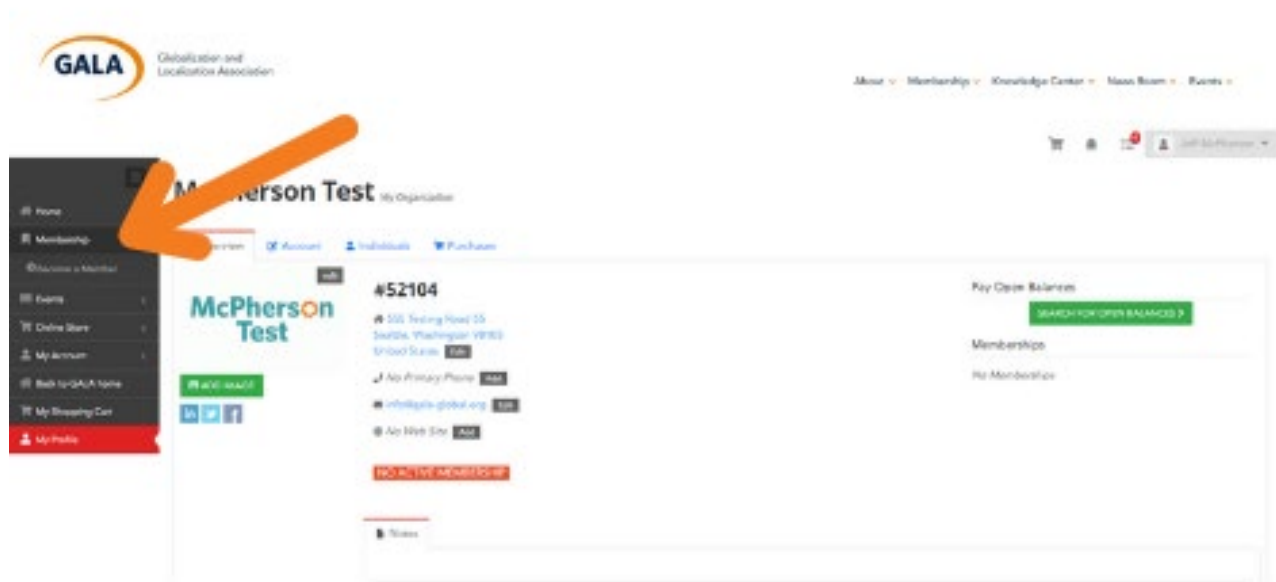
GALA Globalization and Localization Association

About Membership Knowledge Center News Room Events

Jeff McPherson

Home
Membership
Become a Member
Events
Online Store
My Account
Back to GALA home
My Shopping Cart
My Profile

M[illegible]erson Test My Organization

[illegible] Account Individuals Purchases

edit

McPherson Test

ADD IMAGE

#52104

555 Testing Road 55 Seattle, Washington 98103 United States Edit

No Primary Phone Add

info@gala-global.org Edit

No Web Site Add

NO ACTIVE MEMBERSHIP

Pay Open Balances

SEARCH FOR OPEN BALANCES

Memberships

No Memberships

Notes